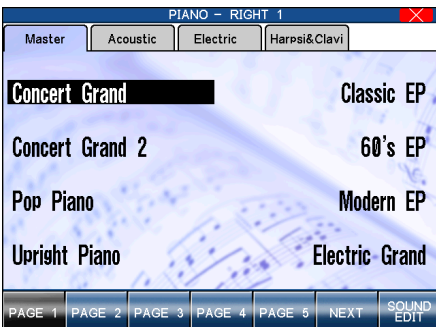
PIANO – RIGHT 1

Master
Acoustic
Electric
Harpsi&Clavi

Concert Grand
Classic EP

Concert Grand 2
60's EP

Pop Piano
Modern EP

Upright Piano
Electric Grand

PAGE 1
PAGE 2
PAGE 3
PAGE 4
PAGE 5
NEXT
SOUND EDIT